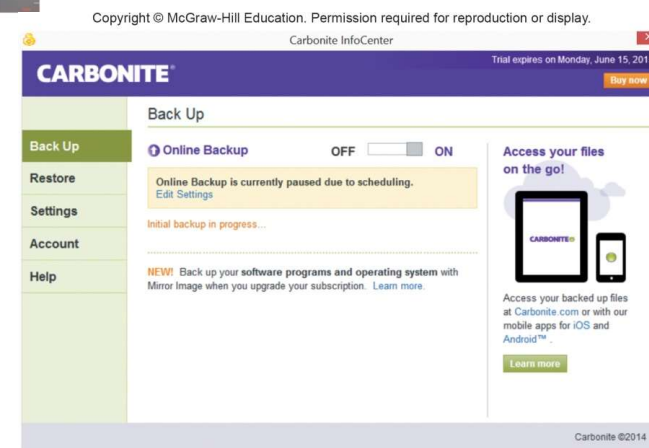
Copyright © McGraw-Hill Education. Permission required for reproduction or display.

Carbonite InfoCenter

CARBONITE

Trial expires on Monday, June 15, 201

Buy now

Back Up

Back Up

Restore

Settings

Account

Help

Online Backup

OFF ON

Online Backup is currently paused due to scheduling.
Edit Settings

Initial backup in progress...

NEW! Back up your software programs and operating system with Mirror Image when you upgrade your subscription. Learn more.

Access your files on the go!

CARBONITE

Access your backed up files at Carbonite.com or with our mobile apps for iOS and Android™ .

Learn more

Carbonite ©2014